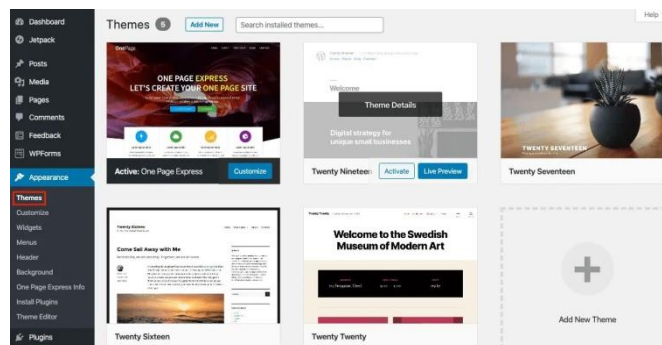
Dashboard
Jetpack
Posts
Media
Pages
Comments
Feedback
WPForms
Appearance
Themes
Customize
Widgets
Menus
Header
Background
One Page Express Info
Install Plugins
Theme Editor
Plugins

Themes 5 Add New Search installed themes...

Help

ONE PAGE EXPRESS
LET'S CREATE YOUR ONE PAGE SITE

Active: One Page Express Customize

Welcome
Theme Details
Digital strategy for unique small businesses

Twenty Nineteen Activate Live Preview

TWENTY SEVENTEEN

Twenty Seventeen

Come Sail Away with Me

Twenty Sixteen

Welcome to the Swedish Museum of Modern Art

Twenty Twenty

Add New Theme